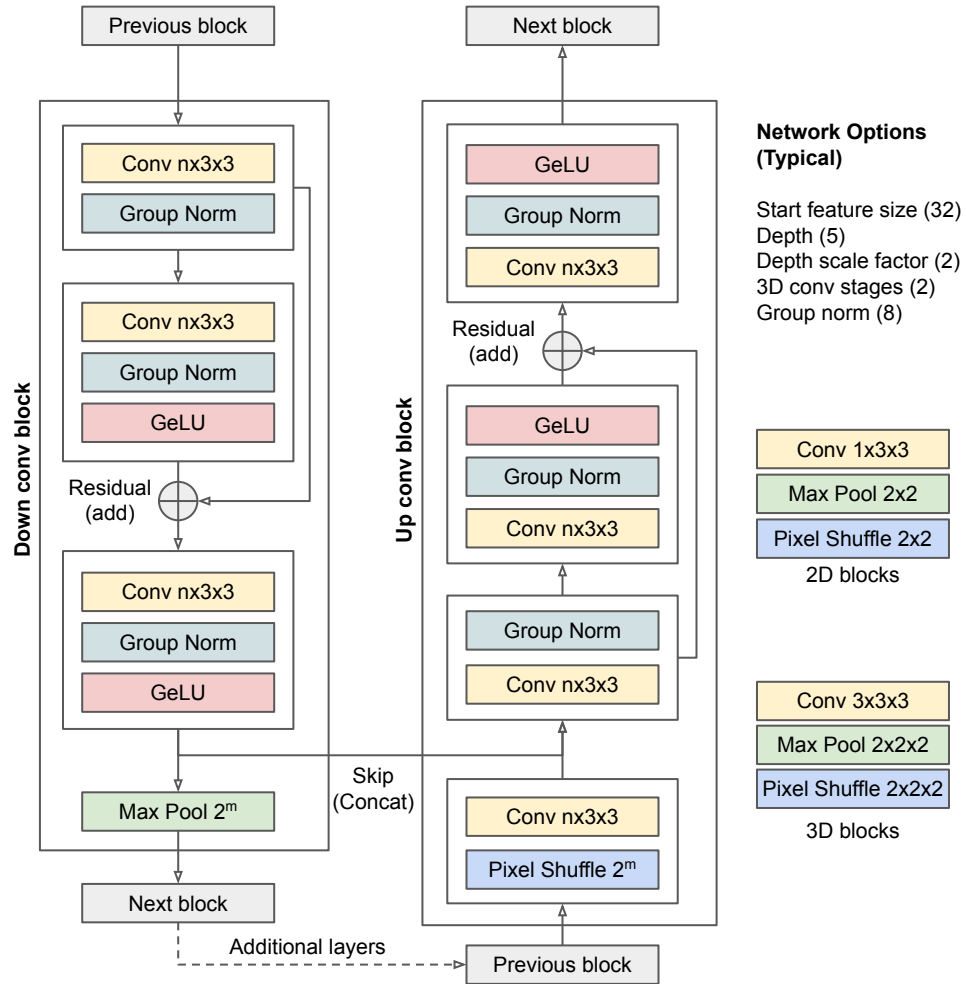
Previous block

Down conv block

Conv nx3x3
Group Norm

Conv nx3x3
Group Norm
GeLU

Residual (add)

Conv nx3x3
Group Norm
GeLU

Max Pool $2^m$

Next block

Additional layers

Skip (Concat)

Next block

Up conv block

GeLU
Group Norm
Conv nx3x3

Residual (add)

GeLU
Group Norm
Conv nx3x3

Group Norm
Conv nx3x3

Conv nx3x3
Pixel Shuffle $2^m$

Previous block

Network Options (Typical)

Start feature size (32)
Depth (5)
Depth scale factor (2)
3D conv stages (2)
Group norm (8)

Conv 1x3x3
Max Pool 2x2
Pixel Shuffle 2x2
2D blocks

Conv 3x3x3
Max Pool 2x2x2
Pixel Shuffle 2x2x2
3D blocks